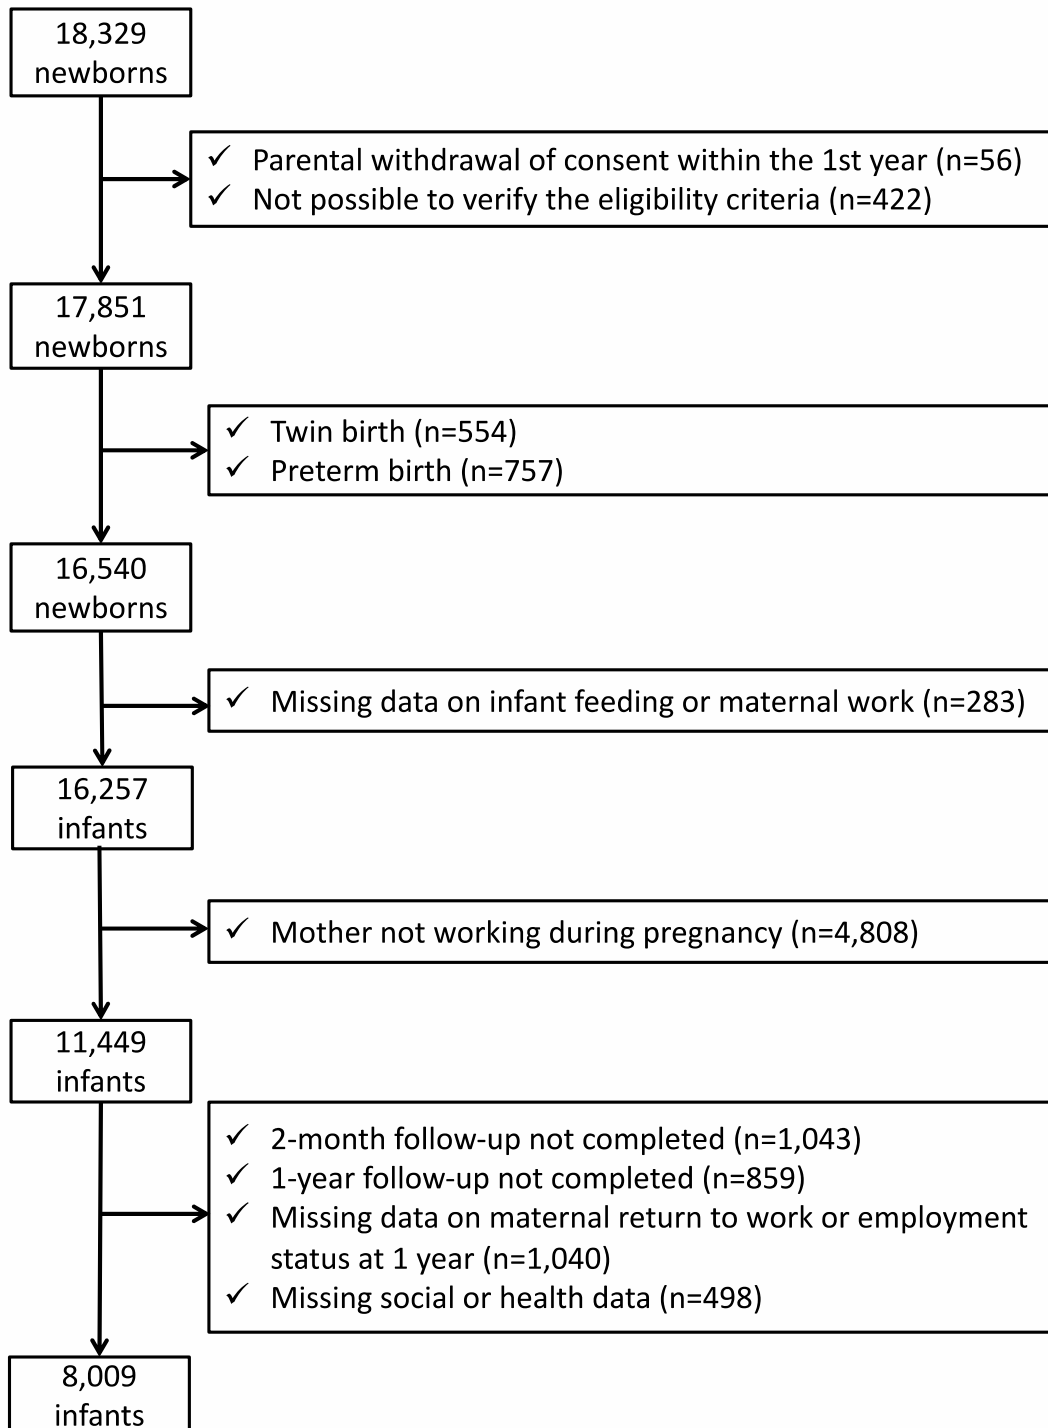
18,329 newborns

✓ Parental withdrawal of consent within the 1st year (n=56)
✓ Not possible to verify the eligibility criteria (n=422)

17,851 newborns

✓ Twin birth (n=554)
✓ Preterm birth (n=757)

16,540 newborns

✓ Missing data on infant feeding or maternal work (n=283)

16,257 infants

✓ Mother not working during pregnancy (n=4,808)

11,449 infants

✓ 2-month follow-up not completed (n=1,043)
✓ 1-year follow-up not completed (n=859)
✓ Missing data on maternal return to work or employment status at 1 year (n=1,040)
✓ Missing social or health data (n=498)

8,009 infants